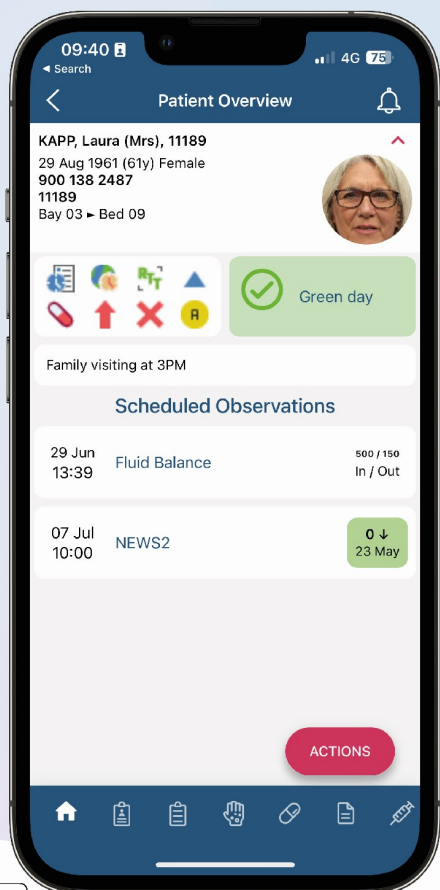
09:40
◂ Search
4G 75

Patient Overview

KAPP, Laura (Mrs), 11189
29 Aug 1961 (61y) Female
900 138 2487
11189
Bay 03 ▸ Bed 09

RTT

A

Green day

Family visiting at 3PM

Scheduled Observations

29 Jun
13:39
Fluid Balance
500 / 150
In / Out

07 Jul
10:00
NEWS2
0 ↓
23 May

ACTIONS